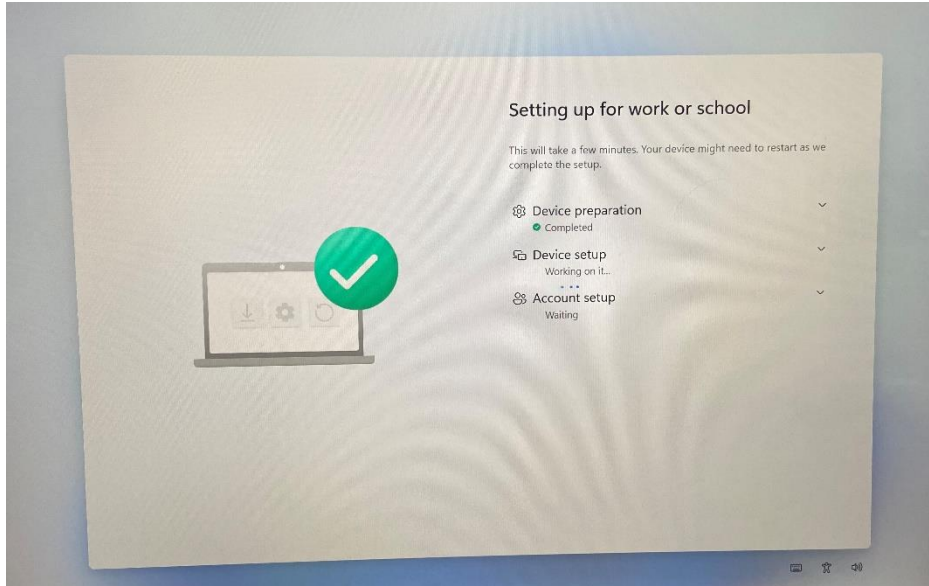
Setting up for work or school

This will take a few minutes. Your device might need to restart as we complete the setup.

Device preparation
Completed

Device setup
Working on it...

Account setup
Waiting